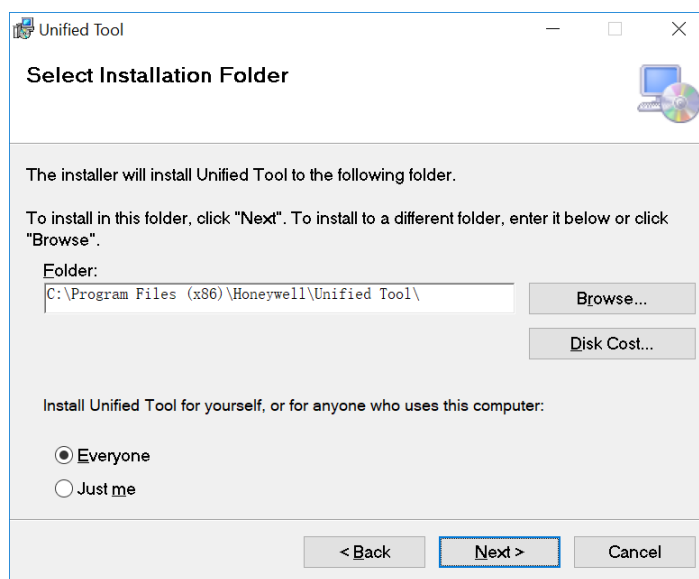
Unified Tool

Select Installation Folder

The installer will install Unified Tool to the following folder.

To install in this folder, click "Next". To install to a different folder, enter it below or click "Browse".

Folder:

C:\Program Files (x86)\Honeywell\Unified Tool\

Browse...

Disk Cost...

Install Unified Tool for yourself, or for anyone who uses this computer:

Everyone

Just me

< Back

Next >

Cancel